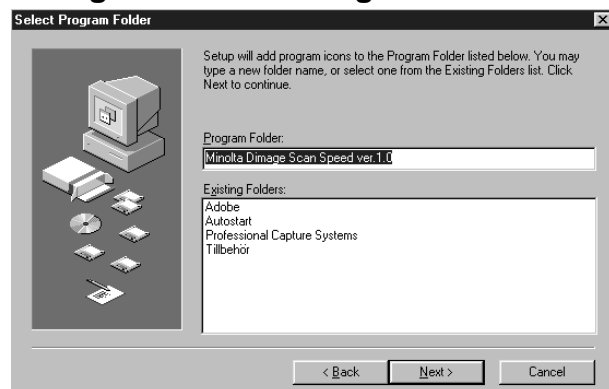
Select Program Folder

Setup will add program icons to the Program Folder listed below. You may type a new folder name, or select one from the Existing Folders list. Click Next to continue.

Program Folder:

Minolta Dimage Scan Speed ver.1.0

Existing Folders:

Adobe
Autostart
Professional Capture Systems
Tillbehör

< Back
Next >
Cancel